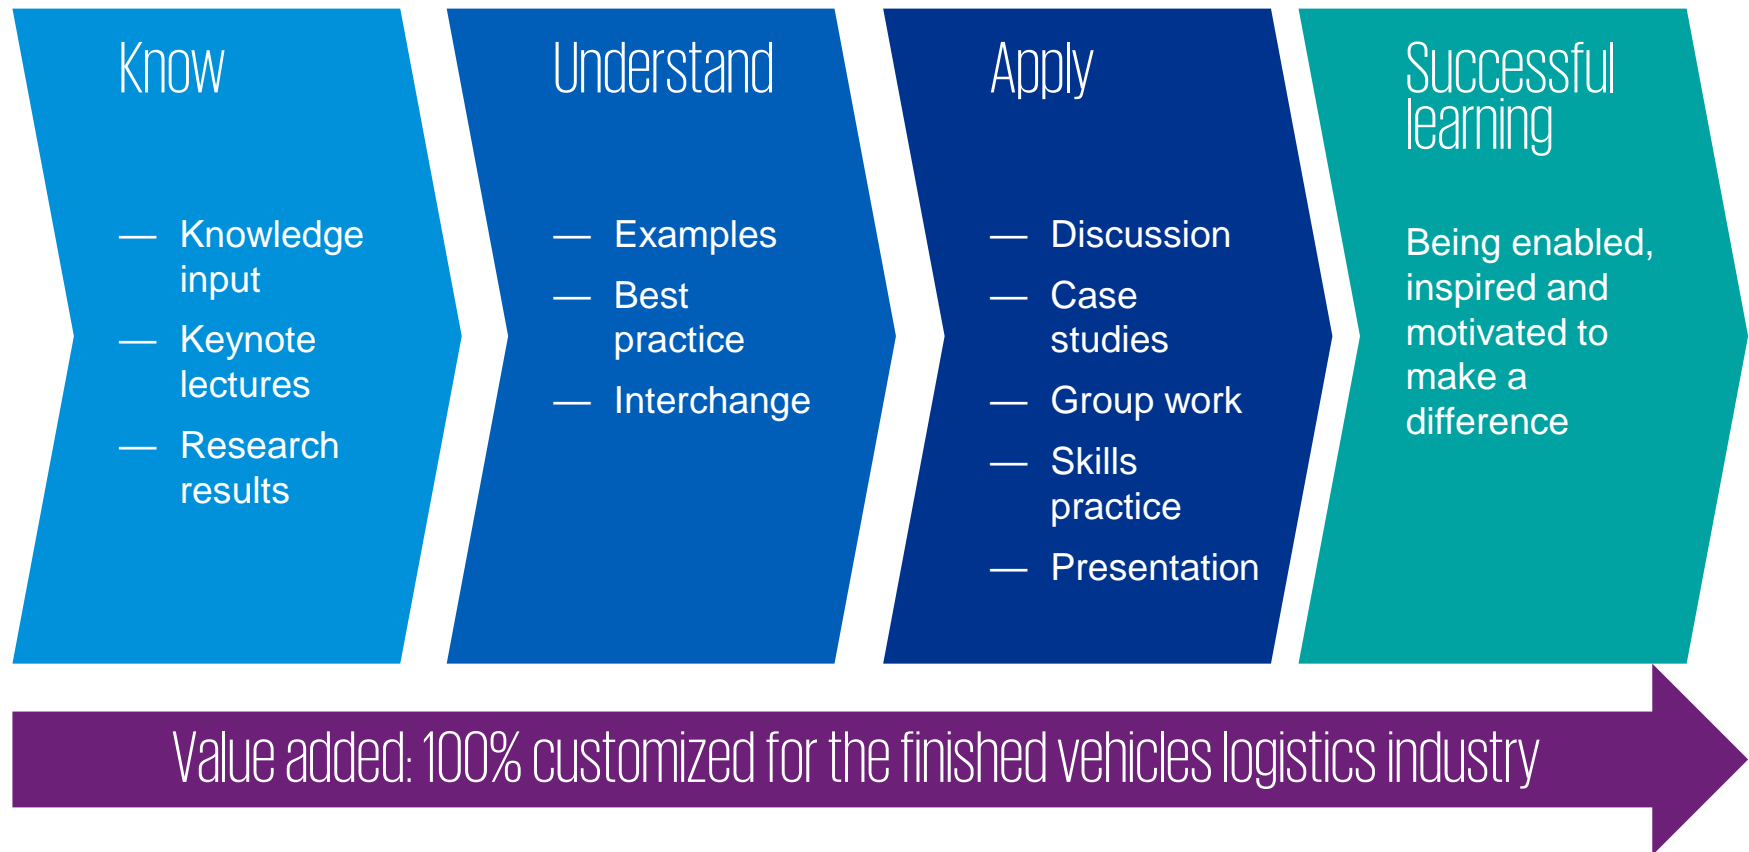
Know

— Knowledge input
— Keynote lectures
— Research results

Understand

— Examples
— Best practice
— Interchange

Apply

— Discussion
— Case studies
— Group work
— Skills practice
— Presentation

Successful learning

Being enabled, inspired and motivated to make a difference

Value added: 100% customized for the finished vehicles logistics industry